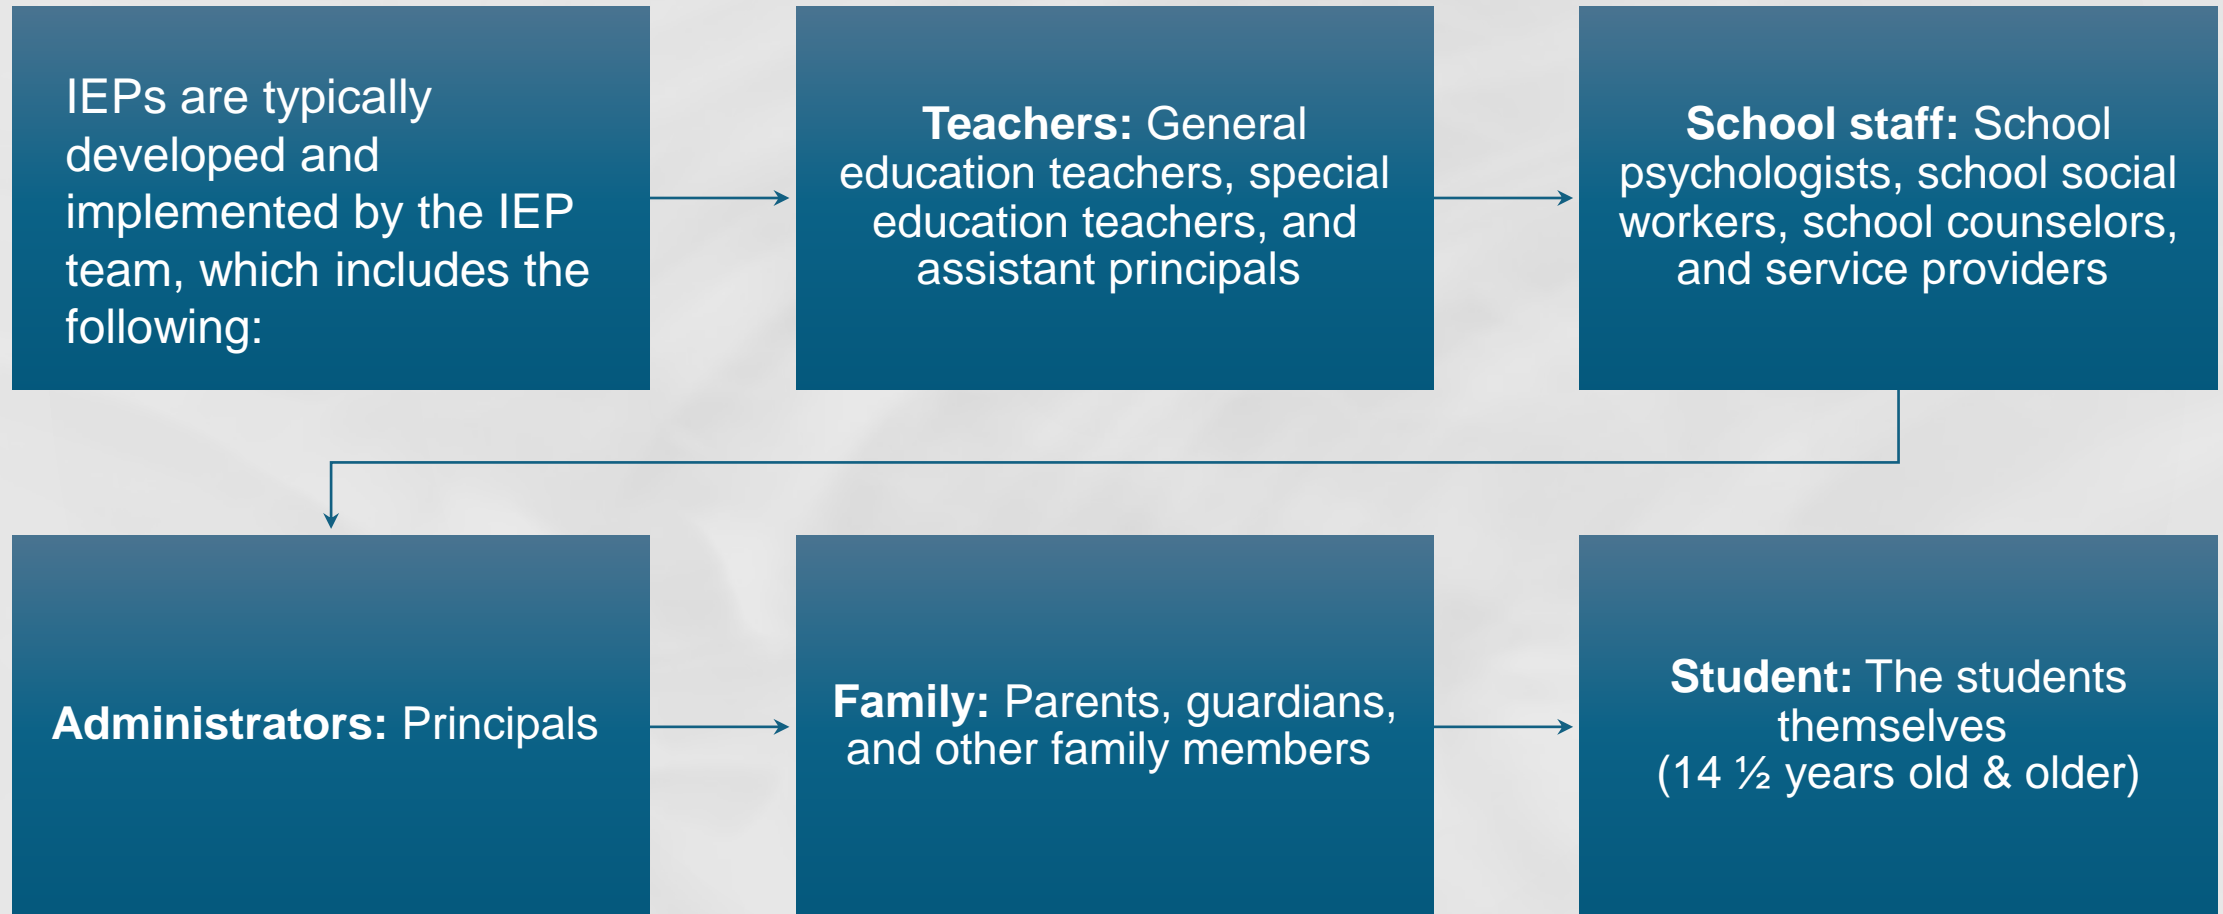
IEPs are typically developed and implemented by the IEP team, which includes the following:

**Teachers:** General education teachers, special education teachers, and assistant principals

**School staff:** School psychologists, school social workers, school counselors, and service providers

**Administrators:** Principals

**Family:** Parents, guardians, and other family members

**Student:** The students themselves (14 ½ years old & older)